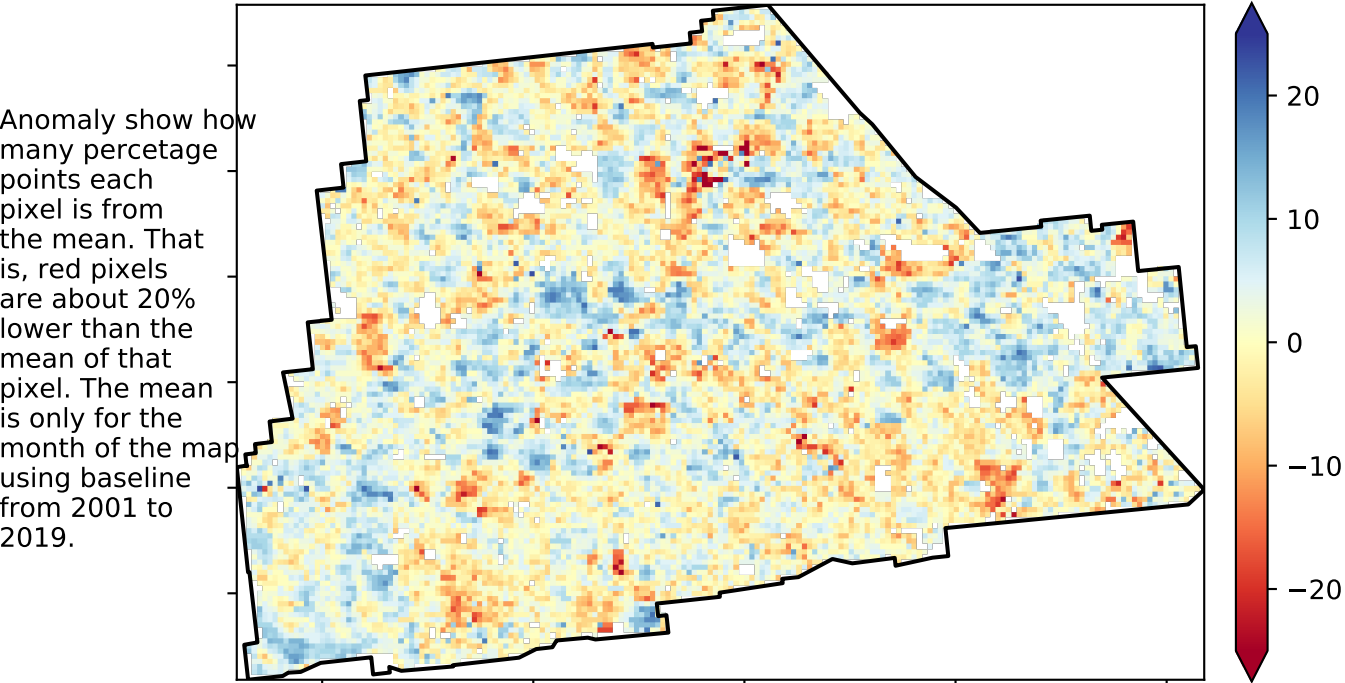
Anomaly show how many percetage points each pixel is from the mean. That is, red pixels are about 20% lower than the mean of that pixel. The mean is only for the month of the map using baseline from 2001 to 2019.

20
10
0
−10
−20